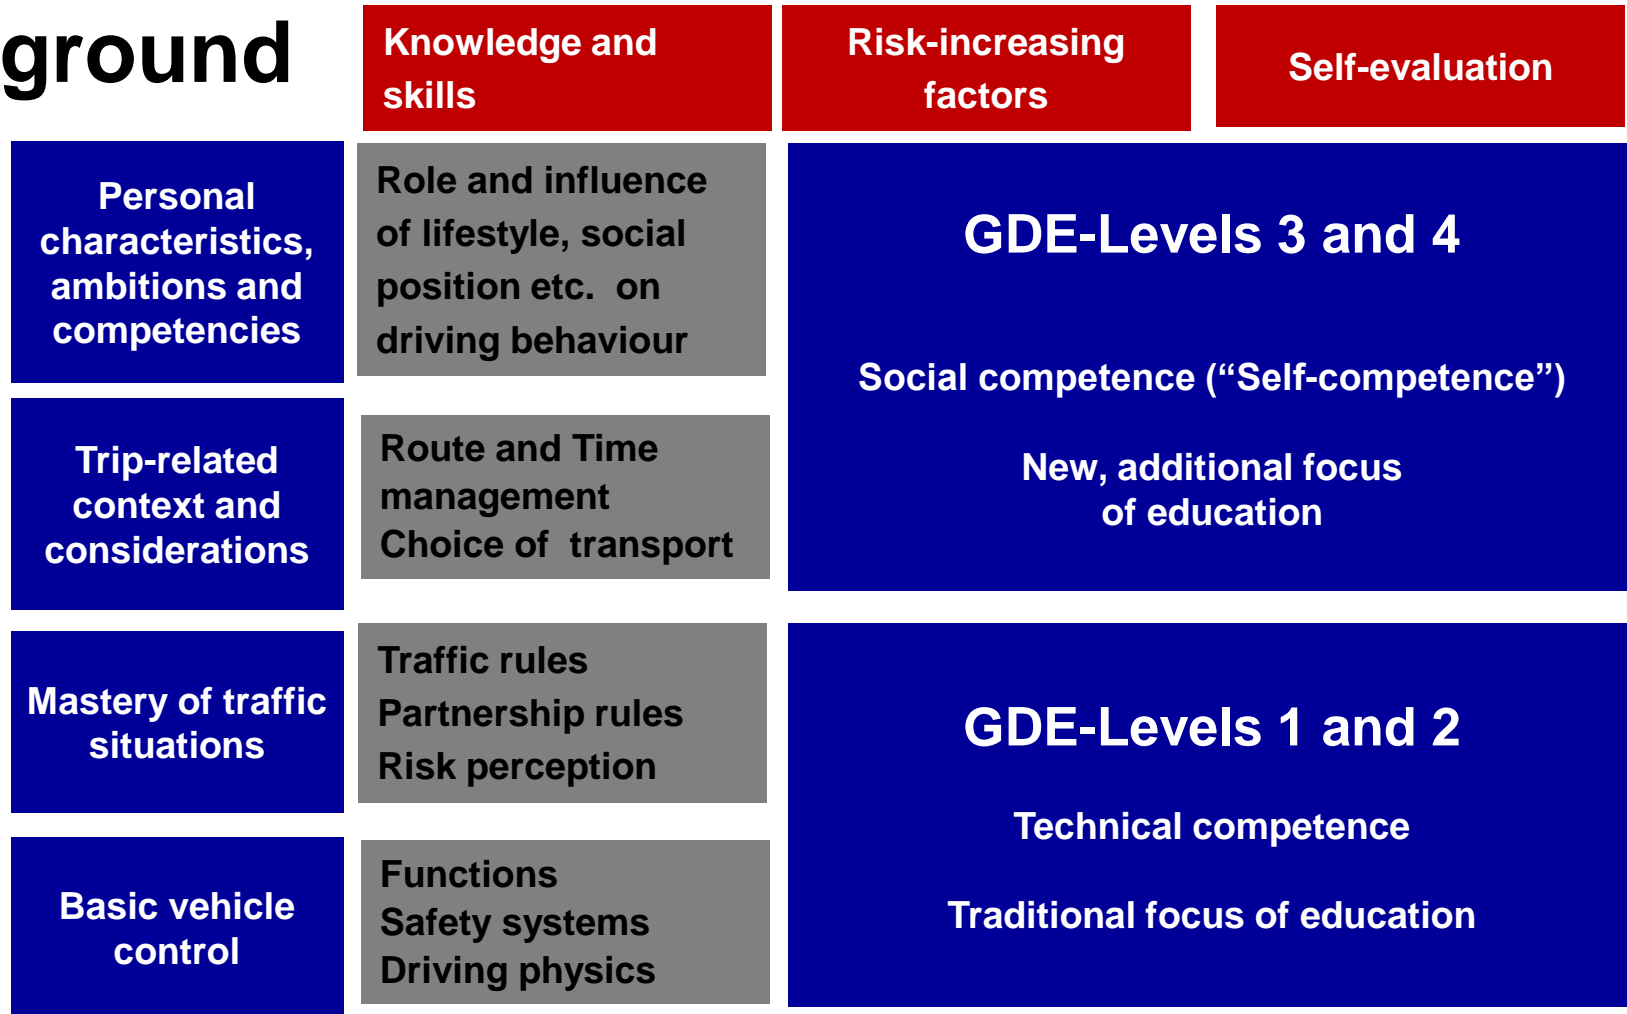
ground

Knowledge and skills

Risk-increasing factors

Self-evaluation

Personal characteristics, ambitions and competencies

Role and influence of lifestyle, social position etc. on driving behaviour

GDE-Levels 3 and 4

Social competence (“Self-competence”)

New, additional focus of education

Trip-related context and considerations

Route and Time management
Choice of transport

Mastery of traffic situations

Traffic rules
Partnership rules
Risk perception

GDE-Levels 1 and 2

Technical competence

Traditional focus of education

Basic vehicle control

Functions
Safety systems
Driving physics